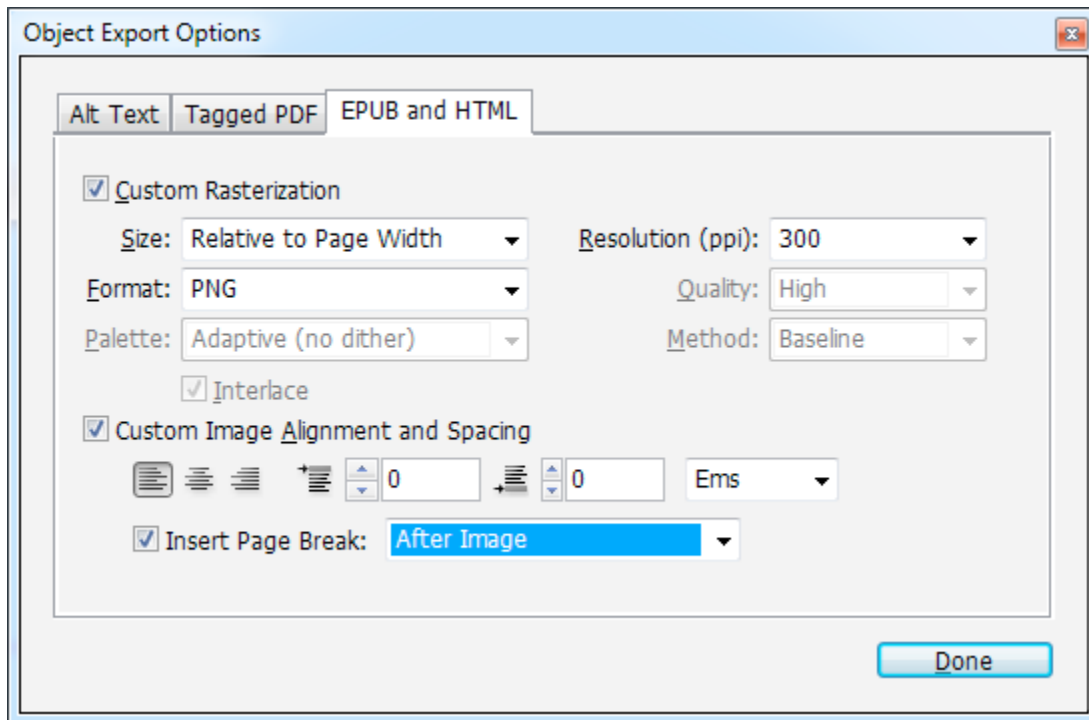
Object Export Options

Alt Text | Tagged PDF | EPUB and HTML

Custom Rasterization

Size: Relative to Page Width

Resolution (ppi): 300

Format: PNG

Quality: High

Palette: Adaptive (no dither)

Method: Baseline

Interlace

Custom Image Alignment and Spacing

0

0

Ems

Insert Page Break: After Image

Done